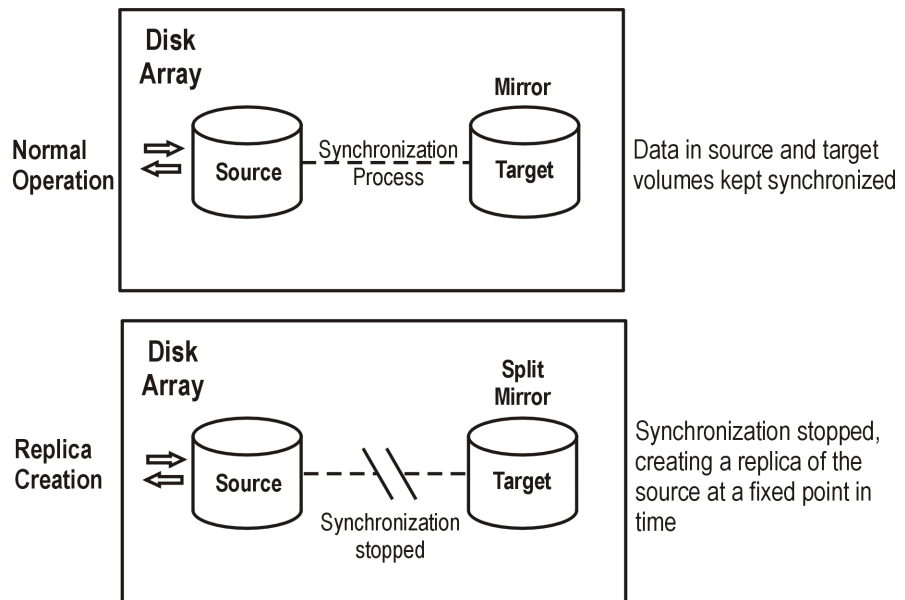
Disk Array

Mirror

Normal Operation

Source

Synchronization Process

Target

Data in source and target volumes kept synchronized

Disk Array

Split Mirror

Replica Creation

Source

Target

Synchronization stopped

Synchronization stopped, creating a replica of the source at a fixed point in time